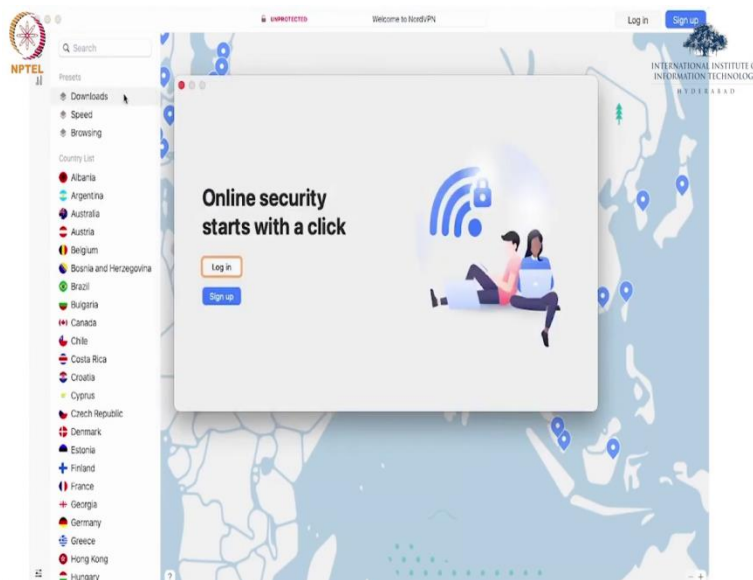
NPTEL

UNPROTECTED

Welcome to NordVPN

Log in

Sign up

INTERNATIONAL INSTITUTE OF INFORMATION TECHNOLOGY

HYDERABAD

Search

Presets

Downloads

Speed

Browsing

Country List

Albania

Argentina

Australia

Austria

Belgium

Bosnia and Herzegovina

Brazil

Bulgaria

Canada

Chile

Costa Rica

Croatia

Cyprus

Czech Republic

Denmark

Estonia

Finland

France

Georgia

Germany

Greece

Hong Kong

Hungary

Online security starts with a click

Log in

Sign up